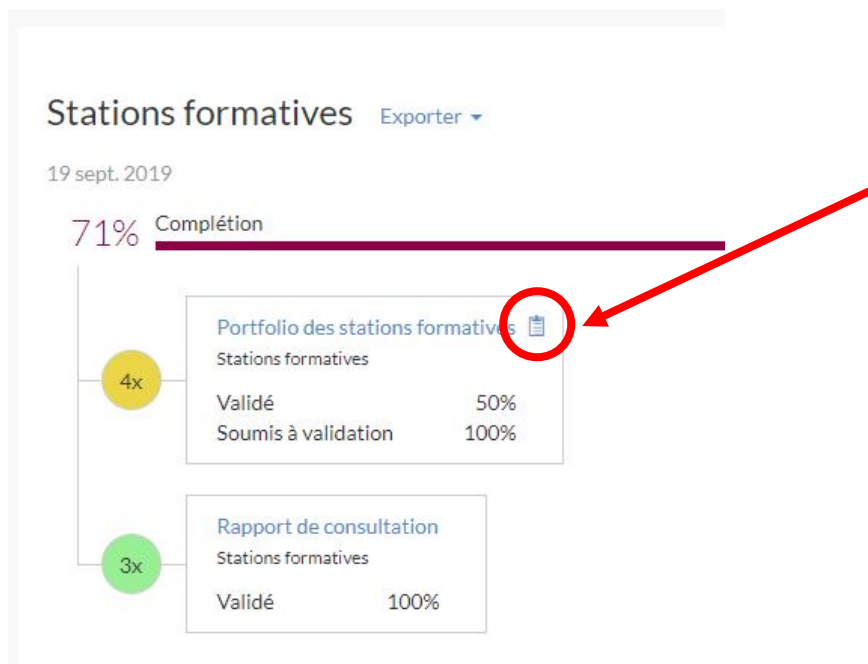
Stations formatives Exporter

19 sept. 2019

71% Complétion

4x

Portfolio des stations formatives

Stations formatives

Validé 50%

Soumis à validation 100%

3x

Rapport de consultation

Stations formatives

Validé 100%